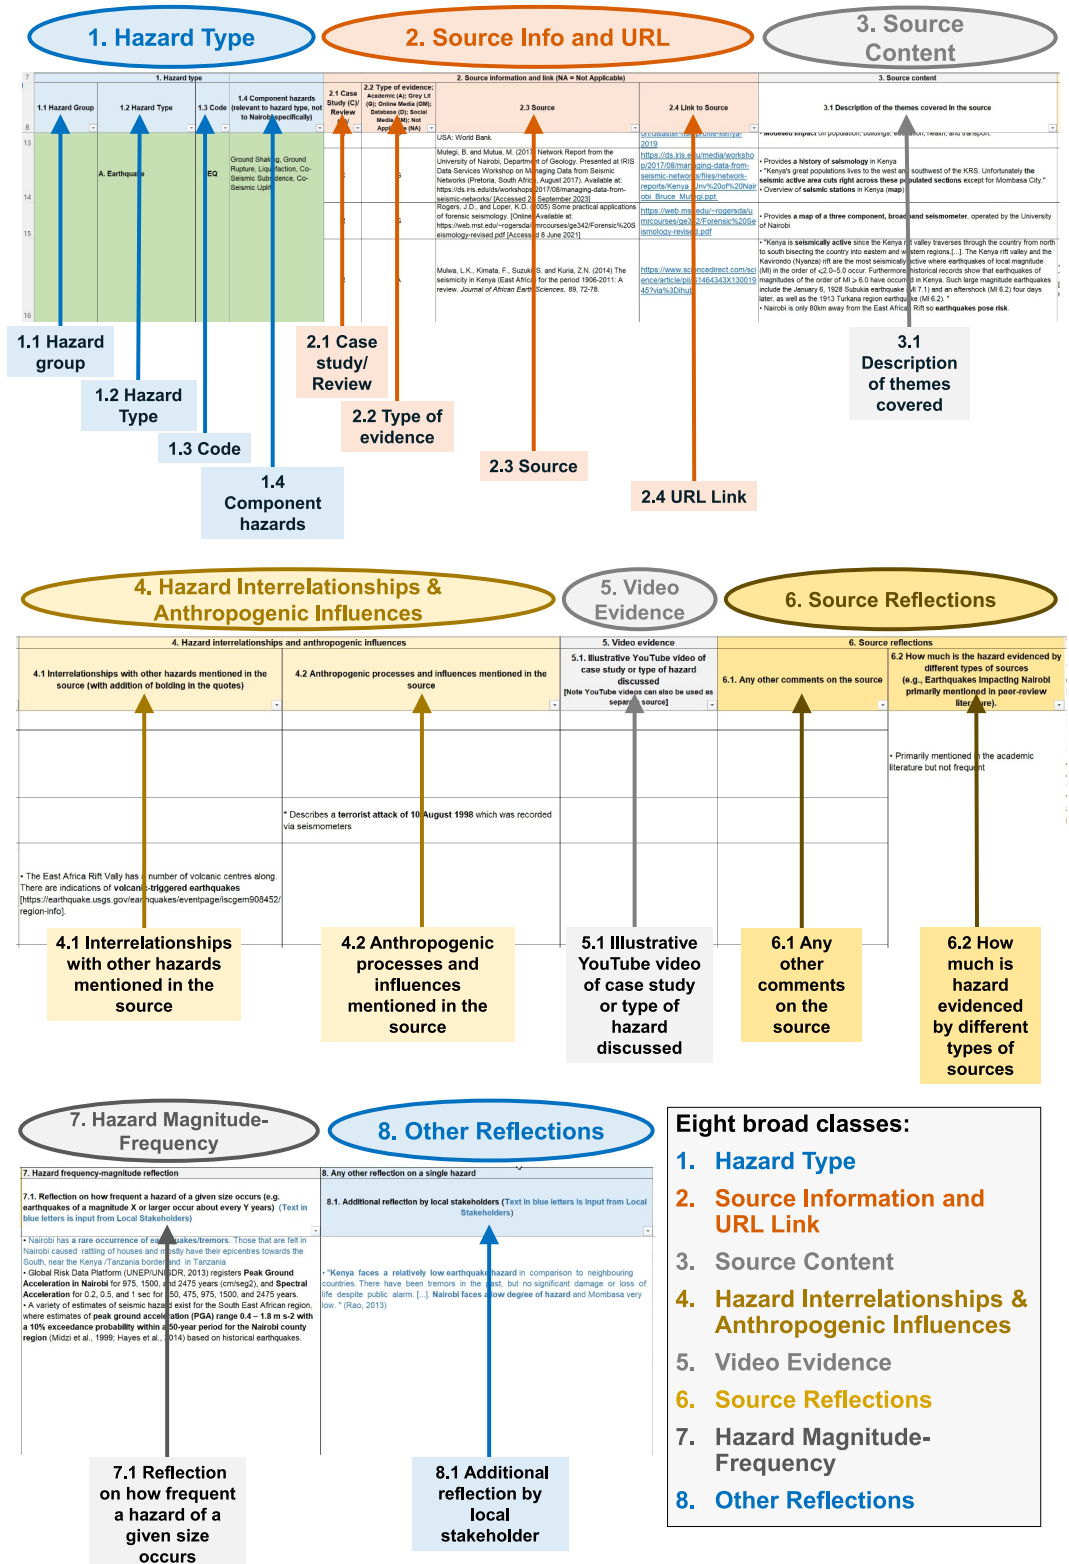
1. Hazard Type

2. Source Info and URL

3. Source Content

1. Hazard type

2. Source information and link (NA = Not Applicable)

3. Source content

1.1 Hazard Group

1.2 Hazard Type

1.3 Code

1.4 Component hazards (relevant to hazard type, not to Nairobi specifically)

2.1 Case Study (C)/ Review

2.2 Type of evidence: Academic (A); Grey Lit (G); Online Media (OM); Database (D); Social Media (SM); Not Applicable (NA)

2.3 Source

2.4 Link to Source

3.1 Description of the themes covered in the source

A. Earthquake

EQ

Ground Shaking, Ground Rupture, Liquefaction, Co-Seismic Subsidence, Co-Seismic Uplift

USA: World Bank.

Mutegi, B. and Mutua, M. (2017) Network Report from the University of Nairobi, Department of Geology. Presented at IRIS Data Services Workshop on Managing Data from Seismic Networks (Pretoria, South Africa, August 2017). Available at: https://ds.iris.edu/ds/workshops/2017/08/managing-data-from-seismic-networks/ [Accessed 29 September 2023]

Rogers, J.D., and Loper, K.D. (2005) Some practical applications of forensic seismology. [Online] Available at: https://web.mst.edu/~rogersda/umrcourses/ge342/Forensic%20Seismology-revised.pdf [Accessed 8 June 2021]

Mulwa, L.K., Kimata, F., Suzuki, S. and Kuria, Z.N. (2014) The seismicity in Kenya (East Africa) for the period 1906-2011: A review. Journal of African Earth Sciences, 89, 72-78.

2019

https://ds.iris.edu/media/workshop/2017/08/managing-data-from-seismic-networks/files/network-reports/Kenya_Univ%20of%20Nairobi_Bruce_Mutegi.ppt

https://web.mst.edu/~rogersda/umrcourses/ge342/Forensic%20Seismology-revised.pdf

https://www.sciencedirect.com/science/article/pii/S1464343X13001945?via%3Dihub

• Modeled impact on population, buildings, education, health, and transport.

• Provides a history of seismology in Kenya
• "Kenya's great populations lives to the west and southwest of the KRS. Unfortunately the seismic active area cuts right across these populated sections except for Mombasa City."
• Overview of seismic stations in Kenya (map)

• Provides a map of a three component, broadband seismometer, operated by the University of Nairobi

• "Kenya is seismically active since the Kenya rift valley traverses through the country from north to south bisecting the country into eastern and western regions.[...]. The Kenya rift valley and the Kavirondo (Nyanza) rift are the most seismically active where earthquakes of local magnitude (Ml) in the order of <2.0–5.0 occur. Furthermore, historical records show that earthquakes of magnitudes of the order of Ml > 6.0 have occurred in Kenya. Such large magnitude earthquakes include the January 6, 1928 Subukia earthquake (Ml 7.1) and an aftershock (Ml 6.2) four days later, as well as the 1913 Turkana region earthquake (Ml 6.2)."
• Nairobi is only 80km away from the East African Rift so earthquakes pose risk.

1.1 Hazard group

1.2 Hazard Type

1.3 Code

1.4 Component hazards

2.1 Case study/ Review

2.2 Type of evidence

2.3 Source

2.4 URL Link

3.1 Description of themes covered

4. Hazard Interrelationships & Anthropogenic Influences

5. Video Evidence

6. Source Reflections

4. Hazard interrelationships and anthropogenic influences

5. Video evidence

6. Source reflections

4.1 Interrelationships with other hazards mentioned in the source (with addition of bolding in the quotes)

4.2 Anthropogenic processes and influences mentioned in the source

5.1. Illustrative YouTube video of case study or type of hazard discussed [Note YouTube videos can also be used as separate source]

6.1. Any other comments on the source

6.2 How much is the hazard evidenced by different types of sources (e.g., Earthquakes impacting Nairobi primarily mentioned in peer-review literature).

• Primarily mentioned in the academic literature but not frequent

* Describes a terrorist attack of 10 August 1998 which was recorded via seismometers

• The East Africa Rift Vally has a number of volcanic centres along. There are indications of volcanic-triggered earthquakes [https://earthquake.usgs.gov/earthquakes/eventpage/iscgem908452/region-info].

4.1 Interrelationships with other hazards mentioned in the source

4.2 Anthropogenic processes and influences mentioned in the source

5.1 Illustrative YouTube video of case study or type of hazard discussed

6.1 Any other comments on the source

6.2 How much is hazard evidenced by different types of sources

7. Hazard Magnitude-Frequency

8. Other Reflections

7. Hazard frequency-magnitude reflection

8. Any other reflection on a single hazard

7.1. Reflection on how frequent a hazard of a given size occurs (e.g. earthquakes of a magnitude X or larger occur about every Y years) (Text in blue letters is input from Local Stakeholders)

8.1. Additional reflection by local stakeholders (Text in blue letters is input from Local Stakeholders)

• Nairobi has a rare occurrence of earthquakes/tremors. Those that are felt in Nairobi caused rattling of houses and mostly have their epicentres towards the South, near the Kenya /Tanzania border and in Tanzania
• Global Risk Data Platform (UNEP/UNISDR, 2013) registers Peak Ground Acceleration in Nairobi for 975, 1500, and 2475 years (cm/seg2), and Spectral Acceleration for 0.2, 0.5, and 1 sec for 250, 475, 975, 1500, and 2475 years.
• A variety of estimates of seismic hazard exist for the South East African region, where estimates of peak ground acceleration (PGA) range 0.4 – 1.8 m s-2 with a 10% exceedance probability within a 50-year period for the Nairobi county region (Midzi et al., 1999; Hayes et al., 2014) based on historical earthquakes.

• "Kenya faces a relatively low earthquake hazard in comparison to neighbouring countries. There have been tremors in the past, but no significant damage or loss of life despite public alarm. [...]. Nairobi faces a low degree of hazard and Mombasa very low. " (Rao, 2013)

7.1 Reflection on how frequent a hazard of a given size occurs

8.1 Additional reflection by local stakeholder

Eight broad classes:
1. Hazard Type
2. Source Information and URL Link
3. Source Content
4. Hazard Interrelationships & Anthropogenic Influences
5. Video Evidence
6. Source Reflections
7. Hazard Magnitude-Frequency
8. Other Reflections